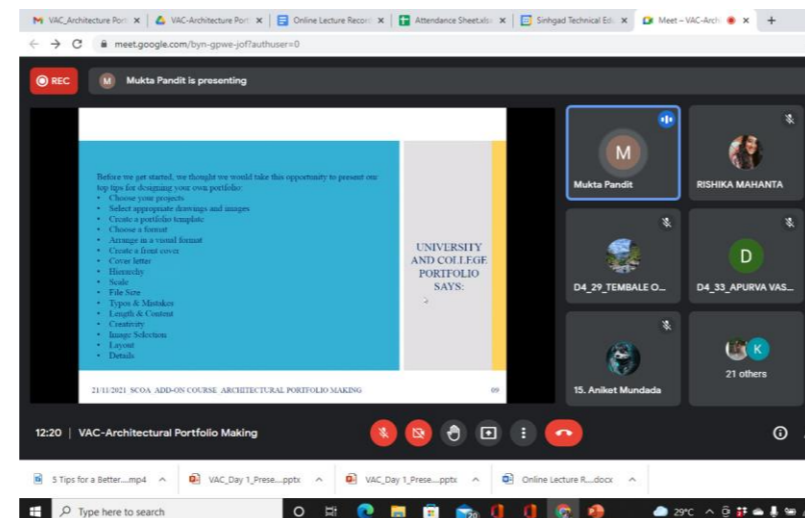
M VAC_Architecture Port × VAC-Architecture Port × Online Lecture Record × Attendance Sheet.xls × Sinhgad Technical Edu × Meet – VAC-Archi × +

meet.google.com/byn-gpwe-jof?authuser=0

REC

M Mukta Pandit is presenting

Before we get started, we thought we would take this opportunity to present our top tips for designing your own portfolio:
• Choose your projects
• Select appropriate drawings and images
• Create a portfolio template
• Choose a format
• Arrange in a visual format
• Create a front cover
• Cover letter
• Hierarchy
• Scale
• File Size
• Typos & Mistakes
• Length & Content
• Creativity
• Image Selection
• Layout
• Details

UNIVERSITY AND COLLEGE PORTFOLIO SAYS:

21/11/2021 SCOA ADD-ON COURSE ARCHITECTURAL PORTFOLIO MAKING 09

M
Mukta Pandit

RISHIKA MAHANTA

D4_29_TEMBALE O...

D
D4_33_APURVA VAS...

15. Aniket Mundada

K
21 others

12:20 | VAC-Architectural Portfolio Making

5 Tips for a Better....mp4 VAC_Day 1_Prese....pptx VAC_Day 1_Prese....pptx Online Lecture R....docx

Type here to search

29°C